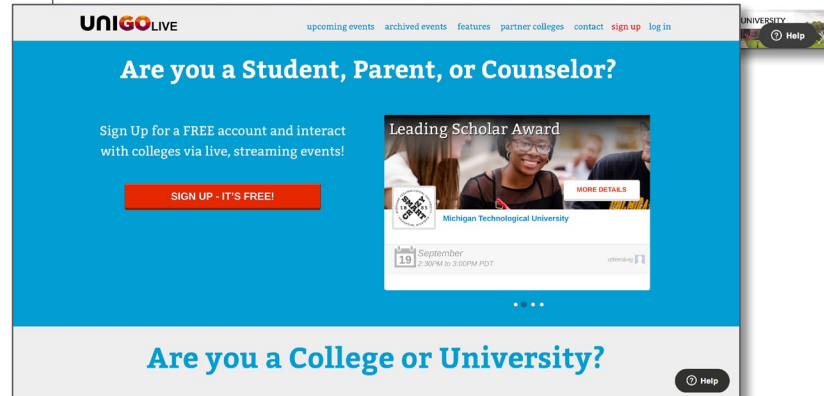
UNIGO LIVE

upcoming events archived events features partner colleges contact sign up log in

UNIVERSITY

Help

Are you a Student, Parent, or Counselor?

Sign Up for a FREE account and interact with colleges via live, streaming events!

SIGN UP - IT'S FREE!

Leading Scholar Award

MORE DETAILS

Michigan Technological University

19 September
2:30PM to 3:00PM PDT

Are you a College or University?

Help